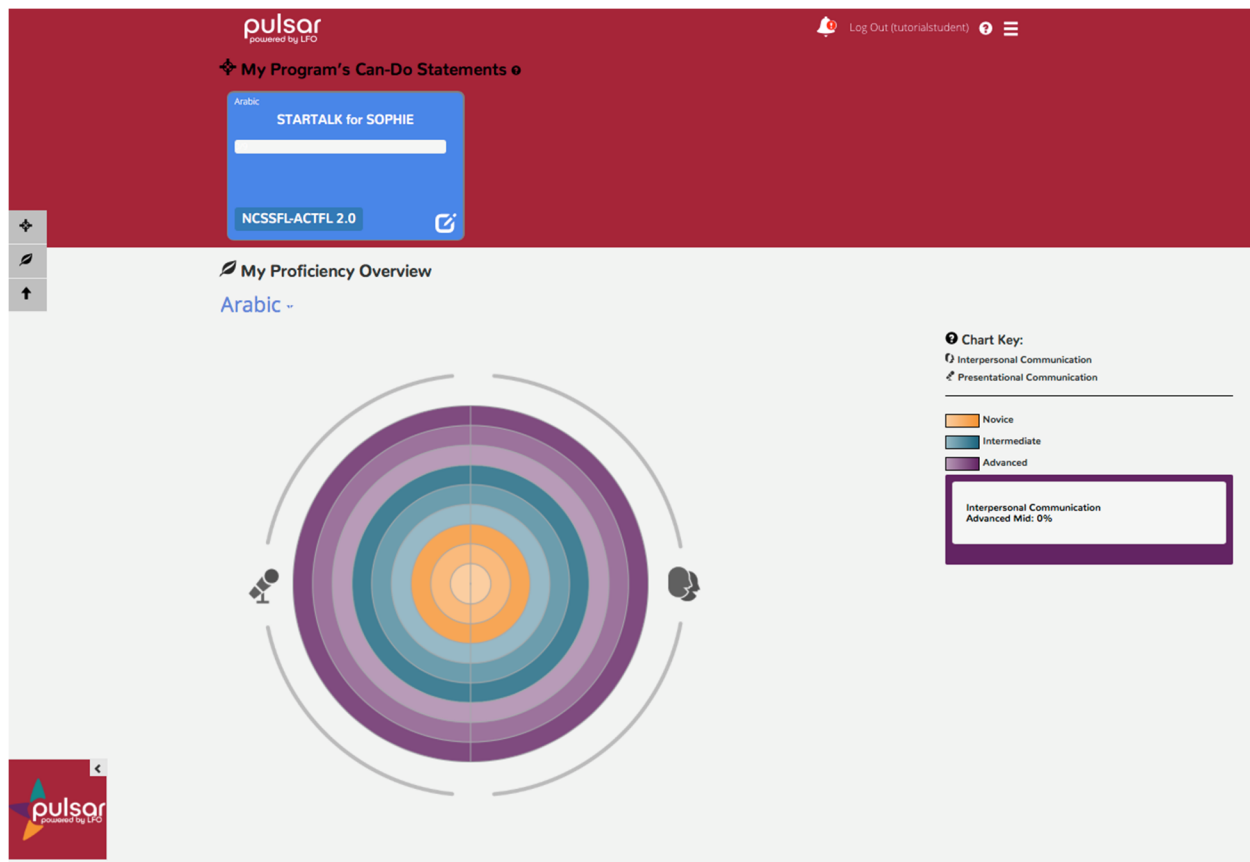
pulsar
powered by LFO

Log Out (tutorialstudent)

My Program's Can-Do Statements

Arabic
STARTALK for SOPHIE

NCSSFL-ACTFL 2.0

My Proficiency Overview

Arabic

Chart Key:
Interpersonal Communication
Presentational Communication

Novice
Intermediate
Advanced

Interpersonal Communication
Advanced Mid: 0%

pulsar
powered by LFO